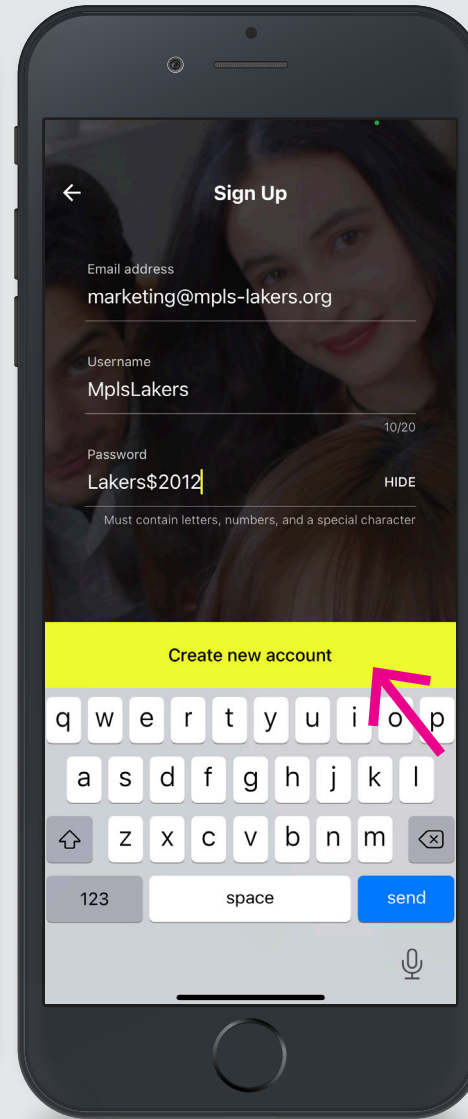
Sign Up

Email address
marketing@mpls-lakers.org

Username
MplsLakers
10/20

Password
Lakers$2012
HIDE
Must contain letters, numbers, and a special character

Create new account

q w e r t y u i o p
a s d f g h j k l
z x c v b n m
123 space send